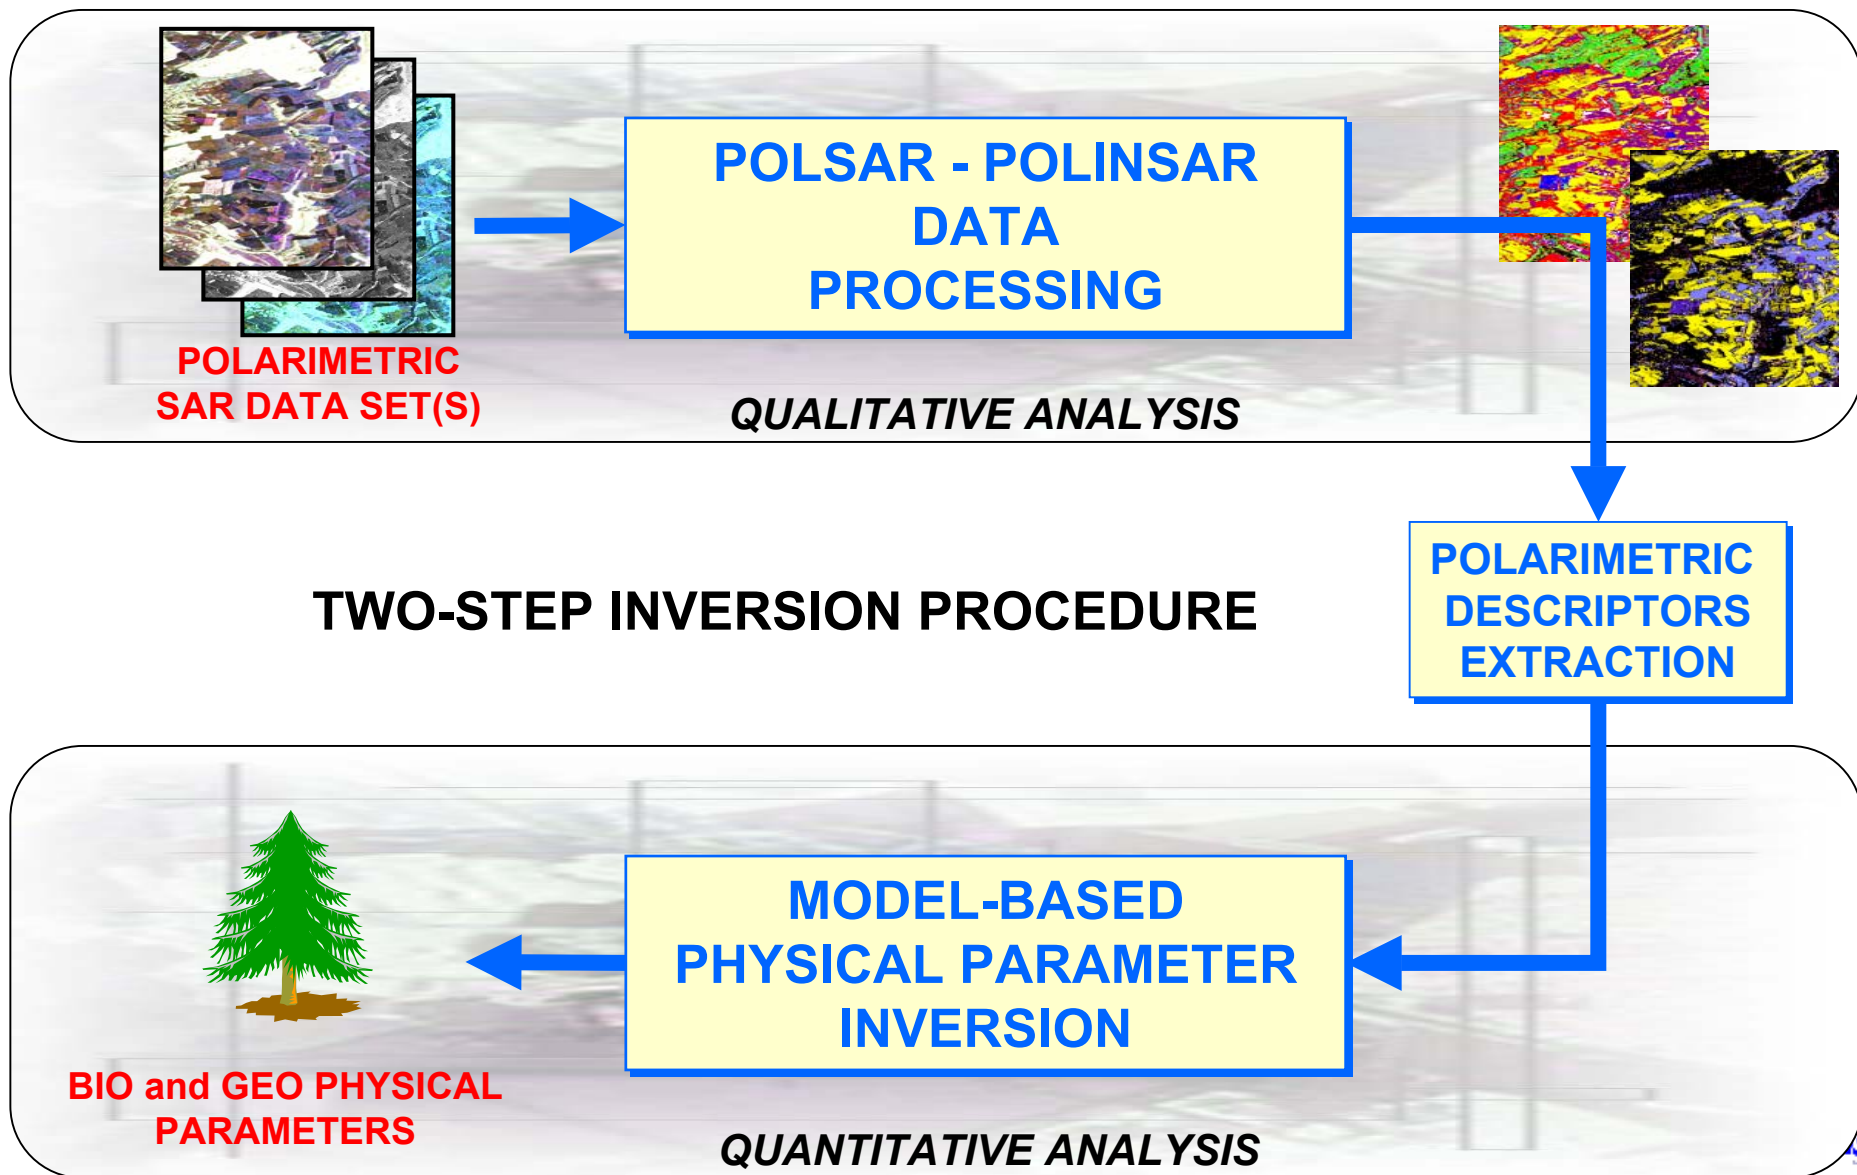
POLSAR - POLINSAR DATA PROCESSING

POLARIMETRIC SAR DATA SET(S)

QUALITATIVE ANALYSIS

POLARIMETRIC DESCRIPTORS EXTRACTION

TWO-STEP INVERSION PROCEDURE

MODEL-BASED PHYSICAL PARAMETER INVERSION

BIO and GEO PHYSICAL PARAMETERS

QUANTITATIVE ANALYSIS